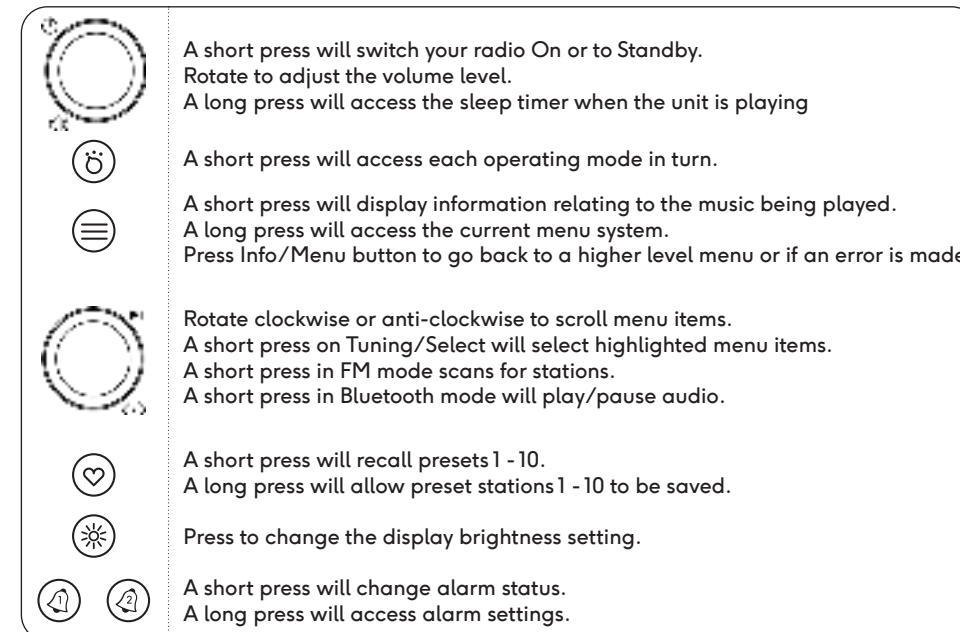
A short press will switch your radio On or to Standby.
Rotate to adjust the volume level.
A long press will access the sleep timer when the unit is playing

A short press will access each operating mode in turn.

A short press will display information relating to the music being played.
A long press will access the current menu system.
Press Info/Menu button to go back to a higher level menu or if an error is made

Rotate clockwise or anti-clockwise to scroll menu items.
A short press on Tuning/Select will select highlighted menu items.
A short press in FM mode scans for stations.
A short press in Bluetooth mode will play/pause audio.

A short press will recall presets 1 - 10.
A long press will allow preset stations 1 - 10 to be saved.

Press to change the display brightness setting.

A short press will change alarm status.
A long press will access alarm settings.